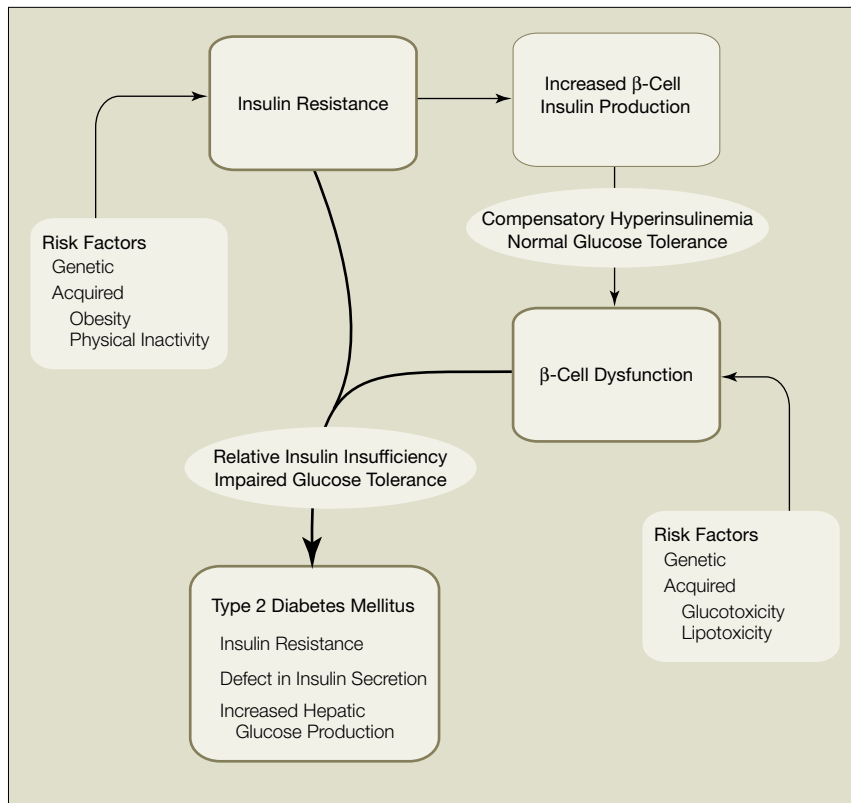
Insulin Resistance

Increased β-Cell Insulin Production

Risk Factors
Genetic
Acquired
Obesity
Physical Inactivity

Compensatory Hyperinsulinemia
Normal Glucose Tolerance

β-Cell Dysfunction

Relative Insulin Insufficiency
Impaired Glucose Tolerance

Risk Factors
Genetic
Acquired
Glucotoxicity
Lipotoxicity

Type 2 Diabetes Mellitus
Insulin Resistance
Defect in Insulin Secretion
Increased Hepatic Glucose Production